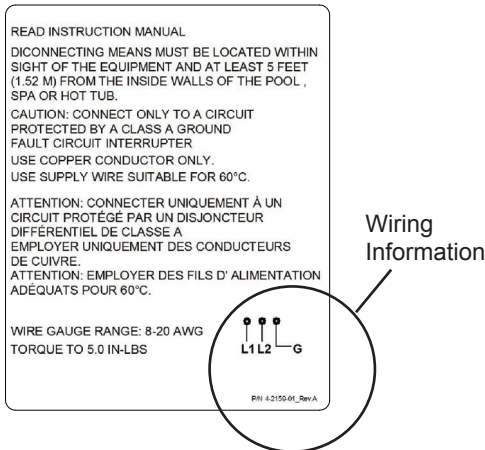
READ INSTRUCTION MANUAL

DICONNECTING MEANS MUST BE LOCATED WITHIN SIGHT OF THE EQUIPMENT AND AT LEAST 5 FEET (1.52 M) FROM THE INSIDE WALLS OF THE POOL , SPA OR HOT TUB.

CAUTION: CONNECT ONLY TO A CIRCUIT PROTECTED BY A CLASS A GROUND FAULT CIRCUIT INTERRUPTER

USE COPPER CONDUCTOR ONLY.

USE SUPPLY WIRE SUITABLE FOR 60°C.

ATTENTION: CONNECTER UNIQUEMENT À UN CIRCUIT PROTÉGÉ PAR UN DISJONCTEUR DIFFÉRENTIEL DE CLASSE A

EMPLOYER UNIQUEMENT DES CONDUCTEURS DE CUIVRE.

ATTENTION: EMPLOYER DES FILS D' ALIMENTATION ADÉQUATS POUR 60°C.

WIRE GAUGE RANGE: 8-20 AWG

TORQUE TO 5.0 IN-LBS

L1 L2 G

P/N 4-2159-01_Rev.A

Wiring Information